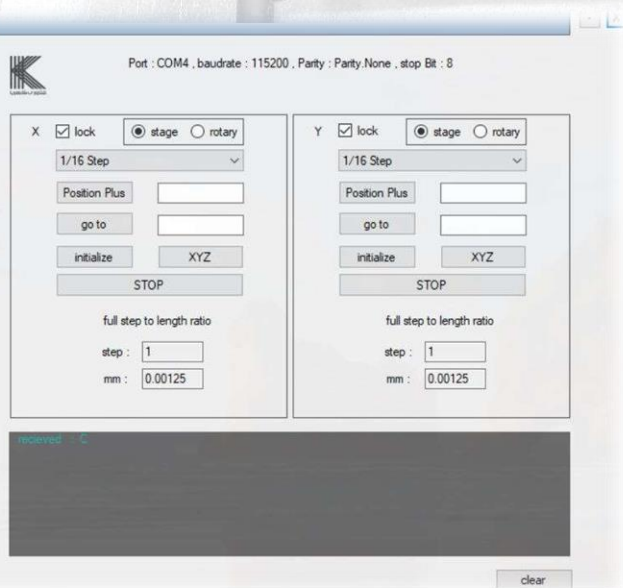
Port : COM4 , baudrate : 115200 , Parity : Parity.None , stop Bit : 8

X ☑ lock ◉ stage ○ rotary
1/16 Step
Position Plus
go to
initialize XYZ
STOP
full step to length ratio
step : 1
mm : 0.00125

Y ☑ lock ◉ stage ○ rotary
1/16 Step
Position Plus
go to
initialize XYZ
STOP
full step to length ratio
step : 1
mm : 0.00125

recieved : C

clear